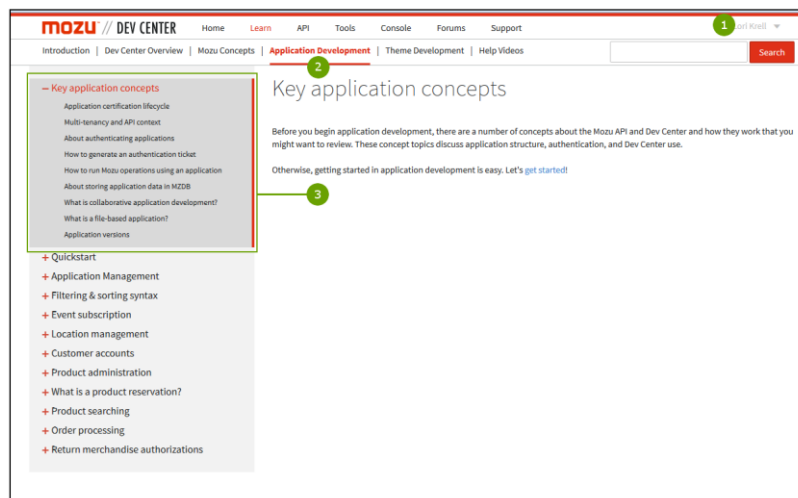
mozu // DEV CENTER Home Learn API Tools Console Forums Support

1 Lori Krell

Introduction | Dev Center Overview | Mozu Concepts | Application Development | Theme Development | Help Videos

Search

2

– Key application concepts
Application certification lifecycle
Multi-tenancy and API context
About authenticating applications
How to generate an authentication ticket
How to run Mozu operations using an application
About storing application data in MZDB
What is collaborative application development?
What is a file-based application?
Application versions

3

+ Quickstart
+ Application Management
+ Filtering & sorting syntax
+ Event subscription
+ Location management
+ Customer accounts
+ Product administration
+ What is a product reservation?
+ Product searching
+ Order processing
+ Return merchandise authorizations

Key application concepts

Before you begin application development, there are a number of concepts about the Mozu API and Dev Center and how they work that you might want to review. These concept topics discuss application structure, authentication, and Dev Center use.

Otherwise, getting started in application development is easy. Let's get started!